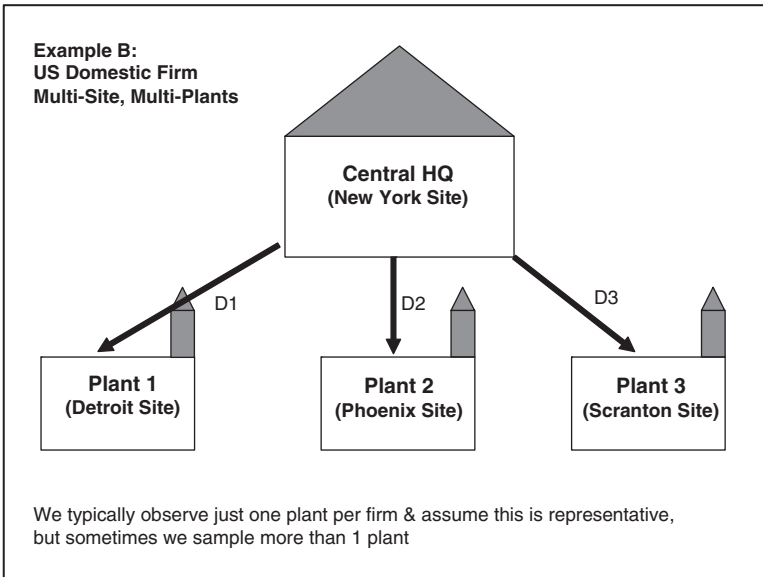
Example B:
US Domestic Firm
Multi-Site, Multi-Plants

Central HQ
(New York Site)

D1

D2

D3

Plant 1
(Detroit Site)

Plant 2
(Phoenix Site)

Plant 3
(Scranton Site)

We typically observe just one plant per firm & assume this is representative, but sometimes we sample more than 1 plant